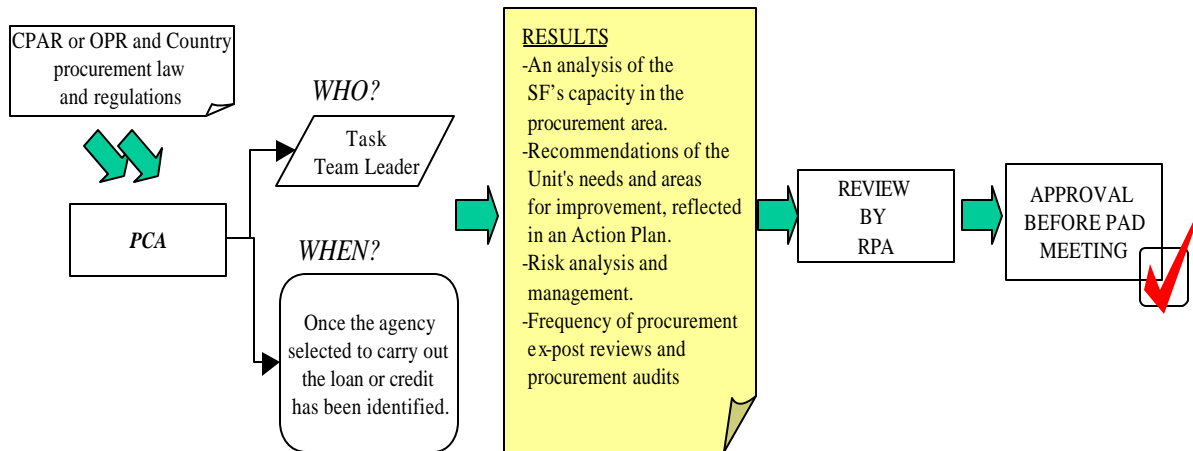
CPAR or OPR and Country procurement law and regulations

PCA

WHO?

Task Team Leader

WHEN?

Once the agency selected to carry out the loan or credit has been identified.

RESULTS
-An analysis of the SF's capacity in the procurement area.
-Recommendations of the Unit's needs and areas for improvement, reflected in an Action Plan.
-Risk analysis and management.
-Frequency of procurement ex-post reviews and procurement audits

REVIEW BY RPA

APPROVAL BEFORE PAD MEETING